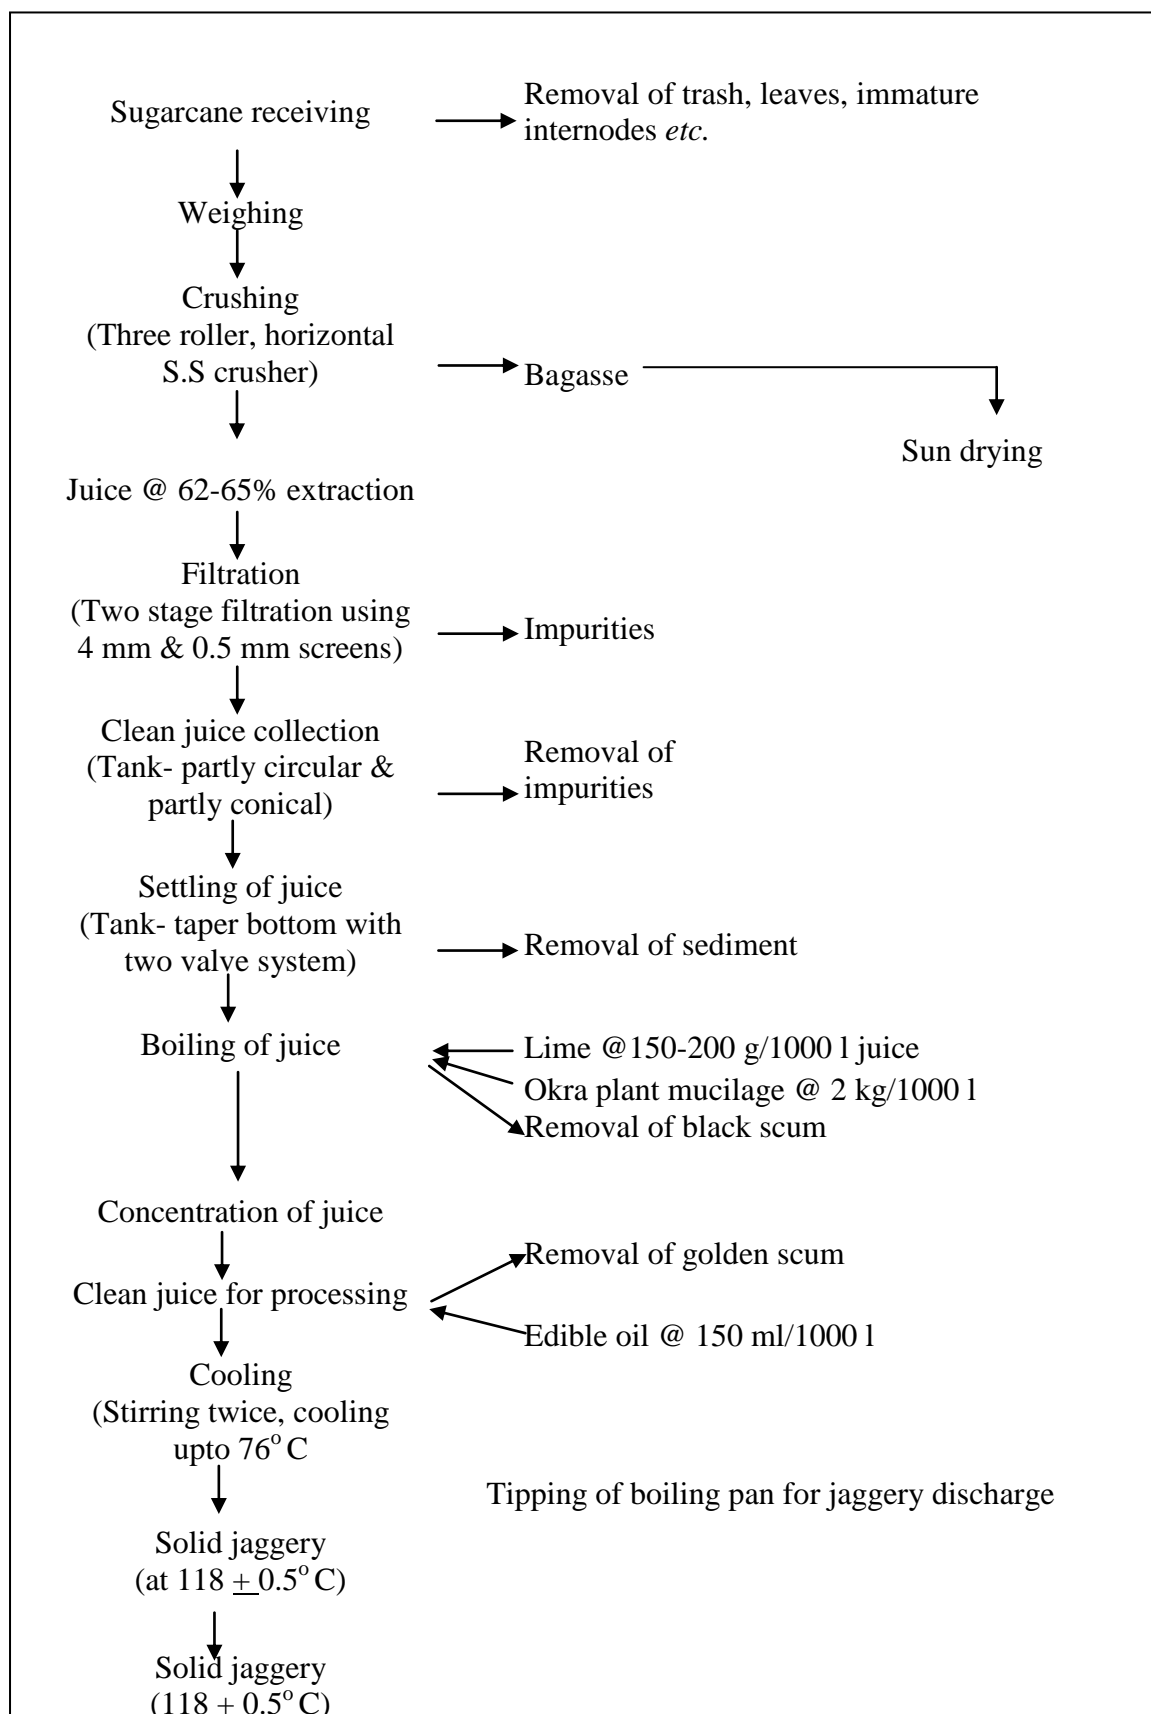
Sugarcane receiving

Removal of trash, leaves, immature internodes *etc.*

Weighing

Crushing
(Three roller, horizontal S.S crusher)

Bagasse

Sun drying

Juice @ 62-65% extraction

Filtration
(Two stage filtration using 4 mm & 0.5 mm screens)

Impurities

Clean juice collection
(Tank- partly circular & partly conical)

Removal of impurities

Settling of juice
(Tank- taper bottom with two valve system)

Removal of sediment

Boiling of juice

Lime @150-200 g/1000 l juice
Okra plant mucilage @ 2 kg/1000 l
Removal of black scum

Concentration of juice

Clean juice for processing

Removal of golden scum

Edible oil @ 150 ml/1000 l

Cooling
(Stirring twice, cooling upto $76^{o}$ C

Tipping of boiling pan for jaggery discharge

Solid jaggery
(at $118 \underline{+} 0.5^{o}$ C)

Solid jaggery
($118 + 0.5^{o}$ C)